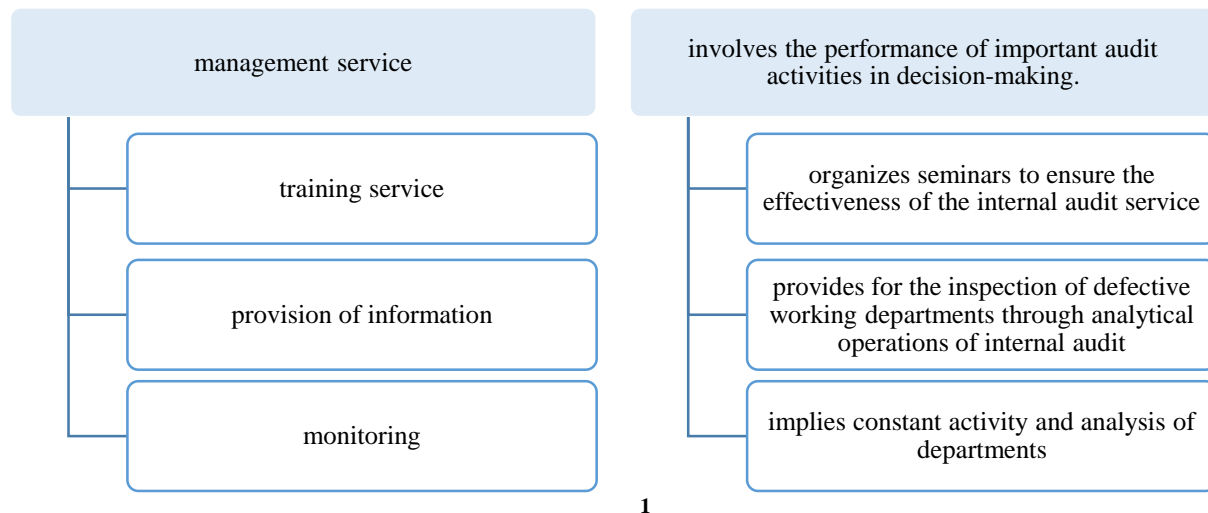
management service

training service

provision of information

monitoring

involves the performance of important audit activities in decision-making.

organizes seminars to ensure the effectiveness of the internal audit service

provides for the inspection of defective working departments through analytical operations of internal audit

implies constant activity and analysis of departments

1